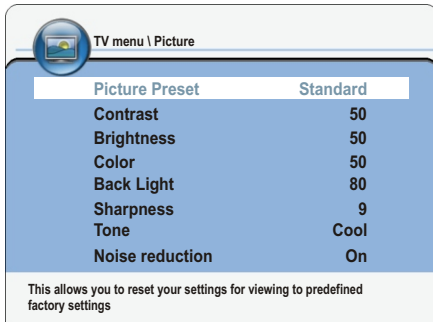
TV menu \ Picture

| | |
|---|---|
| Picture Preset | Standard |
| Contrast | 50 |
| Brightness | 50 |
| Color | 50 |
| Back Light | 80 |
| Sharpness | 9 |
| Tone | Cool |
| Noise reduction | On |

This allows you to reset your settings for viewing to predefined factory settings